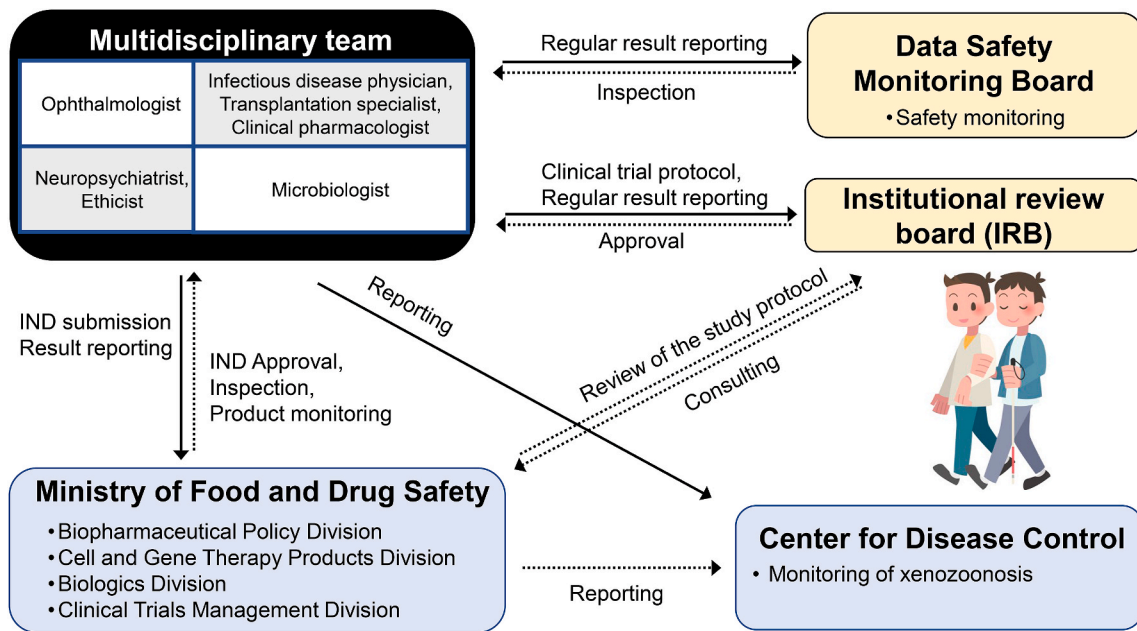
Multidisciplinary team

| Ophthalmologist | Infectious disease physician, Transplantation specialist, Clinical pharmacologist |
|---|---|
| Neuropsychiatrist, Ethicist | Microbiologist |

Regular result reporting

Inspection

Data Safety Monitoring Board

• Safety monitoring

Clinical trial protocol, Regular result reporting

Approval

Institutional review board (IRB)

Reporting

Review of the study protocol

Consulting

IND submission
Result reporting

IND Approval,
Inspection,
Product monitoring

Ministry of Food and Drug Safety

• Biopharmaceutical Policy Division
• Cell and Gene Therapy Products Division
• Biologics Division
• Clinical Trials Management Division

Reporting

Center for Disease Control

• Monitoring of xenozoonosis